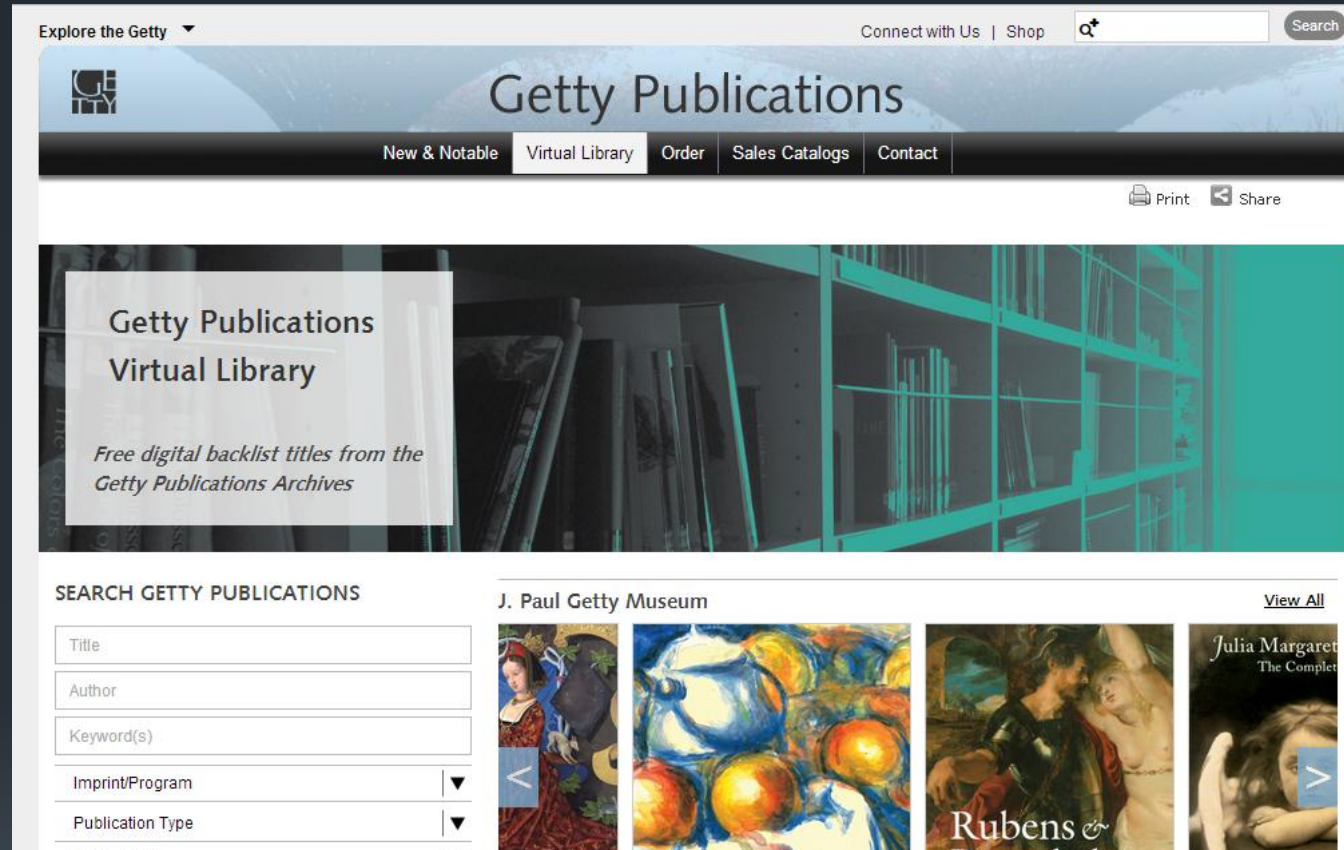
Explore the Getty

Connect with Us | Shop

Search

GETTY

Getty Publications

New & Notable | Virtual Library | Order | Sales Catalogs | Contact

Print Share

Getty Publications Virtual Library

Free digital backlist titles from the Getty Publications Archives

SEARCH GETTY PUBLICATIONS

Title

Author

Keyword(s)

Imprint/Program

Publication Type

J. Paul Getty Museum

View All

Rubens &

Julia Margaret
The Complet